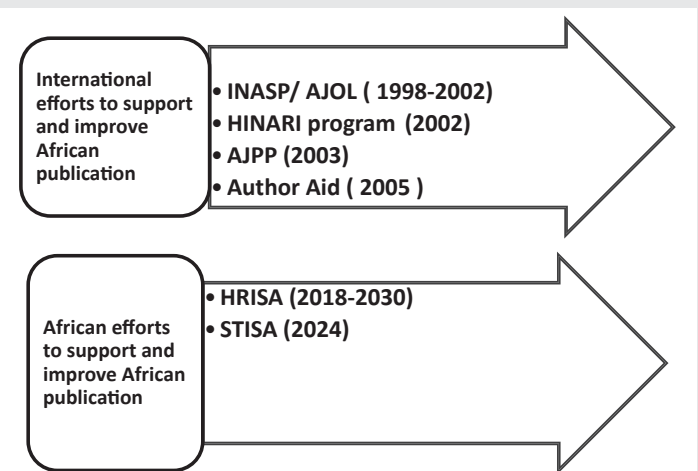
International efforts to support and improve African publication

• INASP/ AJOL ( 1998-2002)
• HINARI program (2002)
• AJPP (2003)
• Author Aid ( 2005 )

African efforts to support and improve African publication

• HRISA (2018-2030)
• STISA (2024)